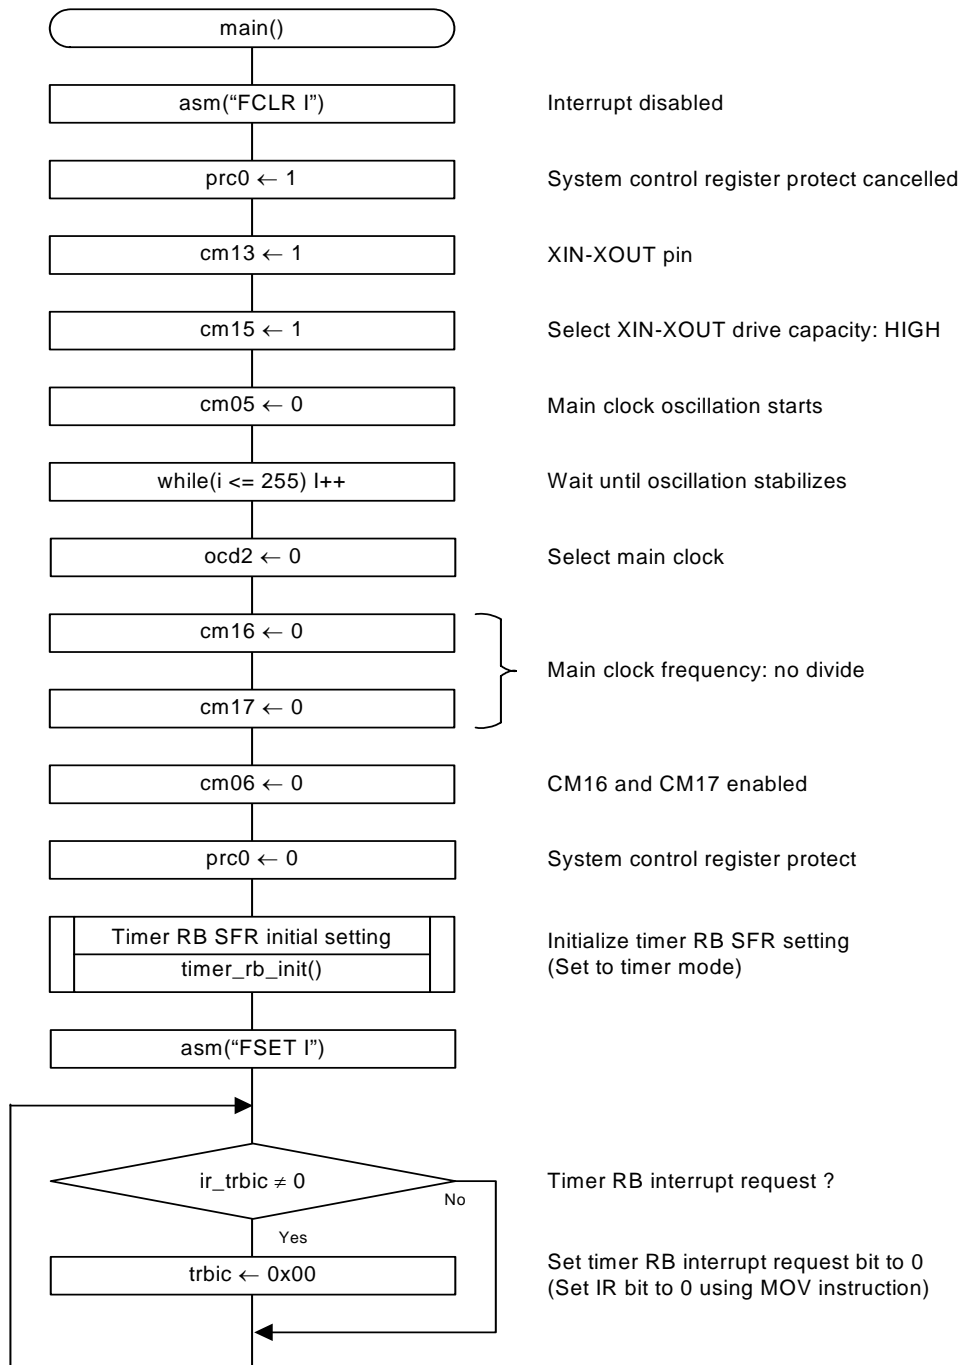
main()

asm("FCLR I")

Interrupt disabled

prc0 $\leftarrow$ 1

System control register protect cancelled

cm13 $\leftarrow$ 1

XIN-XOUT pin

cm15 $\leftarrow$ 1

Select XIN-XOUT drive capacity: HIGH

cm05 $\leftarrow$ 0

Main clock oscillation starts

while(i <= 255) I++

Wait until oscillation stabilizes

ocd2 $\leftarrow$ 0

Select main clock

cm16 $\leftarrow$ 0

cm17 $\leftarrow$ 0

Main clock frequency: no divide

cm06 $\leftarrow$ 0

CM16 and CM17 enabled

prc0 $\leftarrow$ 0

System control register protect

Timer RB SFR initial setting
timer_rb_init()

Initialize timer RB SFR setting
(Set to timer mode)

asm("FSET I")

ir_trbic $\neq$ 0

Timer RB interrupt request ?

No

Yes

trbic $\leftarrow$ 0x00

Set timer RB interrupt request bit to 0
(Set IR bit to 0 using MOV instruction)